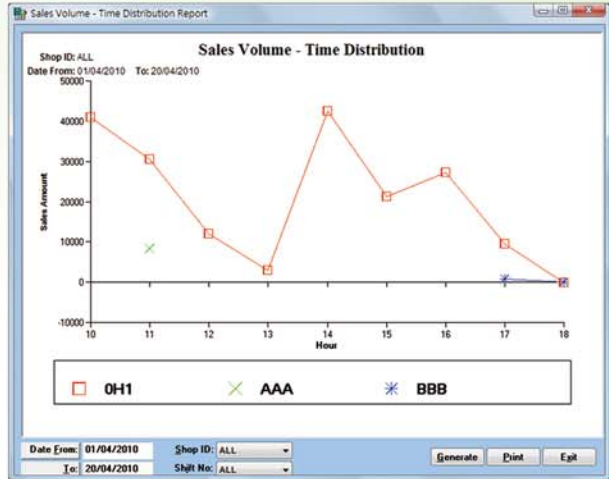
Sales Volume - Time Distribution Report

Sales Volume - Time Distribution

Shop ID: ALL
Date From: 01/04/2010 To: 20/04/2010

50000
40000
30000
20000
10000
0
-10000

Sales Amount

10 11 12 13 14 15 16 17 18
Hour

0H1 AAA BBB

Date From: 01/04/2010
To: 20/04/2010
Shop ID: ALL
Shift No: ALL

Generate Print Exit